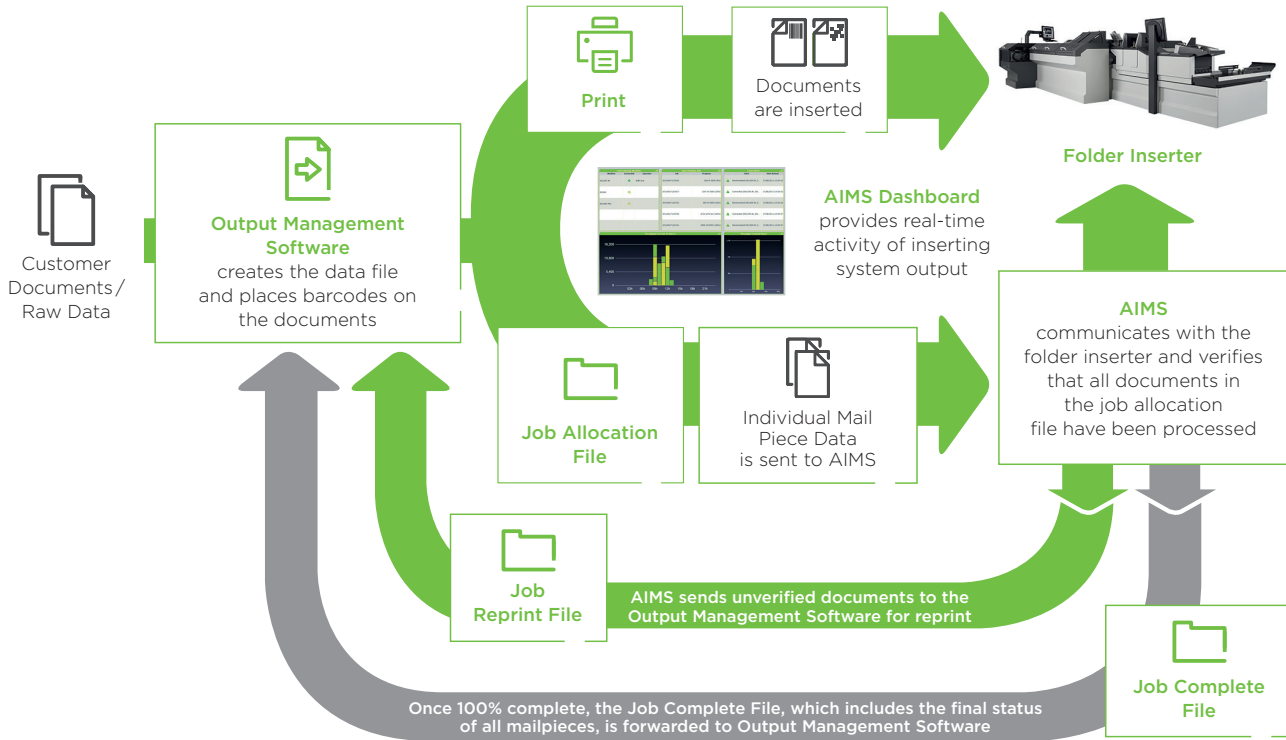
Customer Documents / Raw Data

Output Management Software
creates the data file and places barcodes on the documents

Print

Documents are inserted

Folder Inserter

AIMS Dashboard
provides real-time activity of inserting system output

AIMS
communicates with the folder inserter and verifies that all documents in the job allocation file have been processed

Job Allocation File

Individual Mail Piece Data is sent to AIMS

Job Reprint File

AIMS sends unverified documents to the Output Management Software for reprint

Job Complete File

Once 100% complete, the Job Complete File, which includes the final status of all mailpieces, is forwarded to Output Management Software